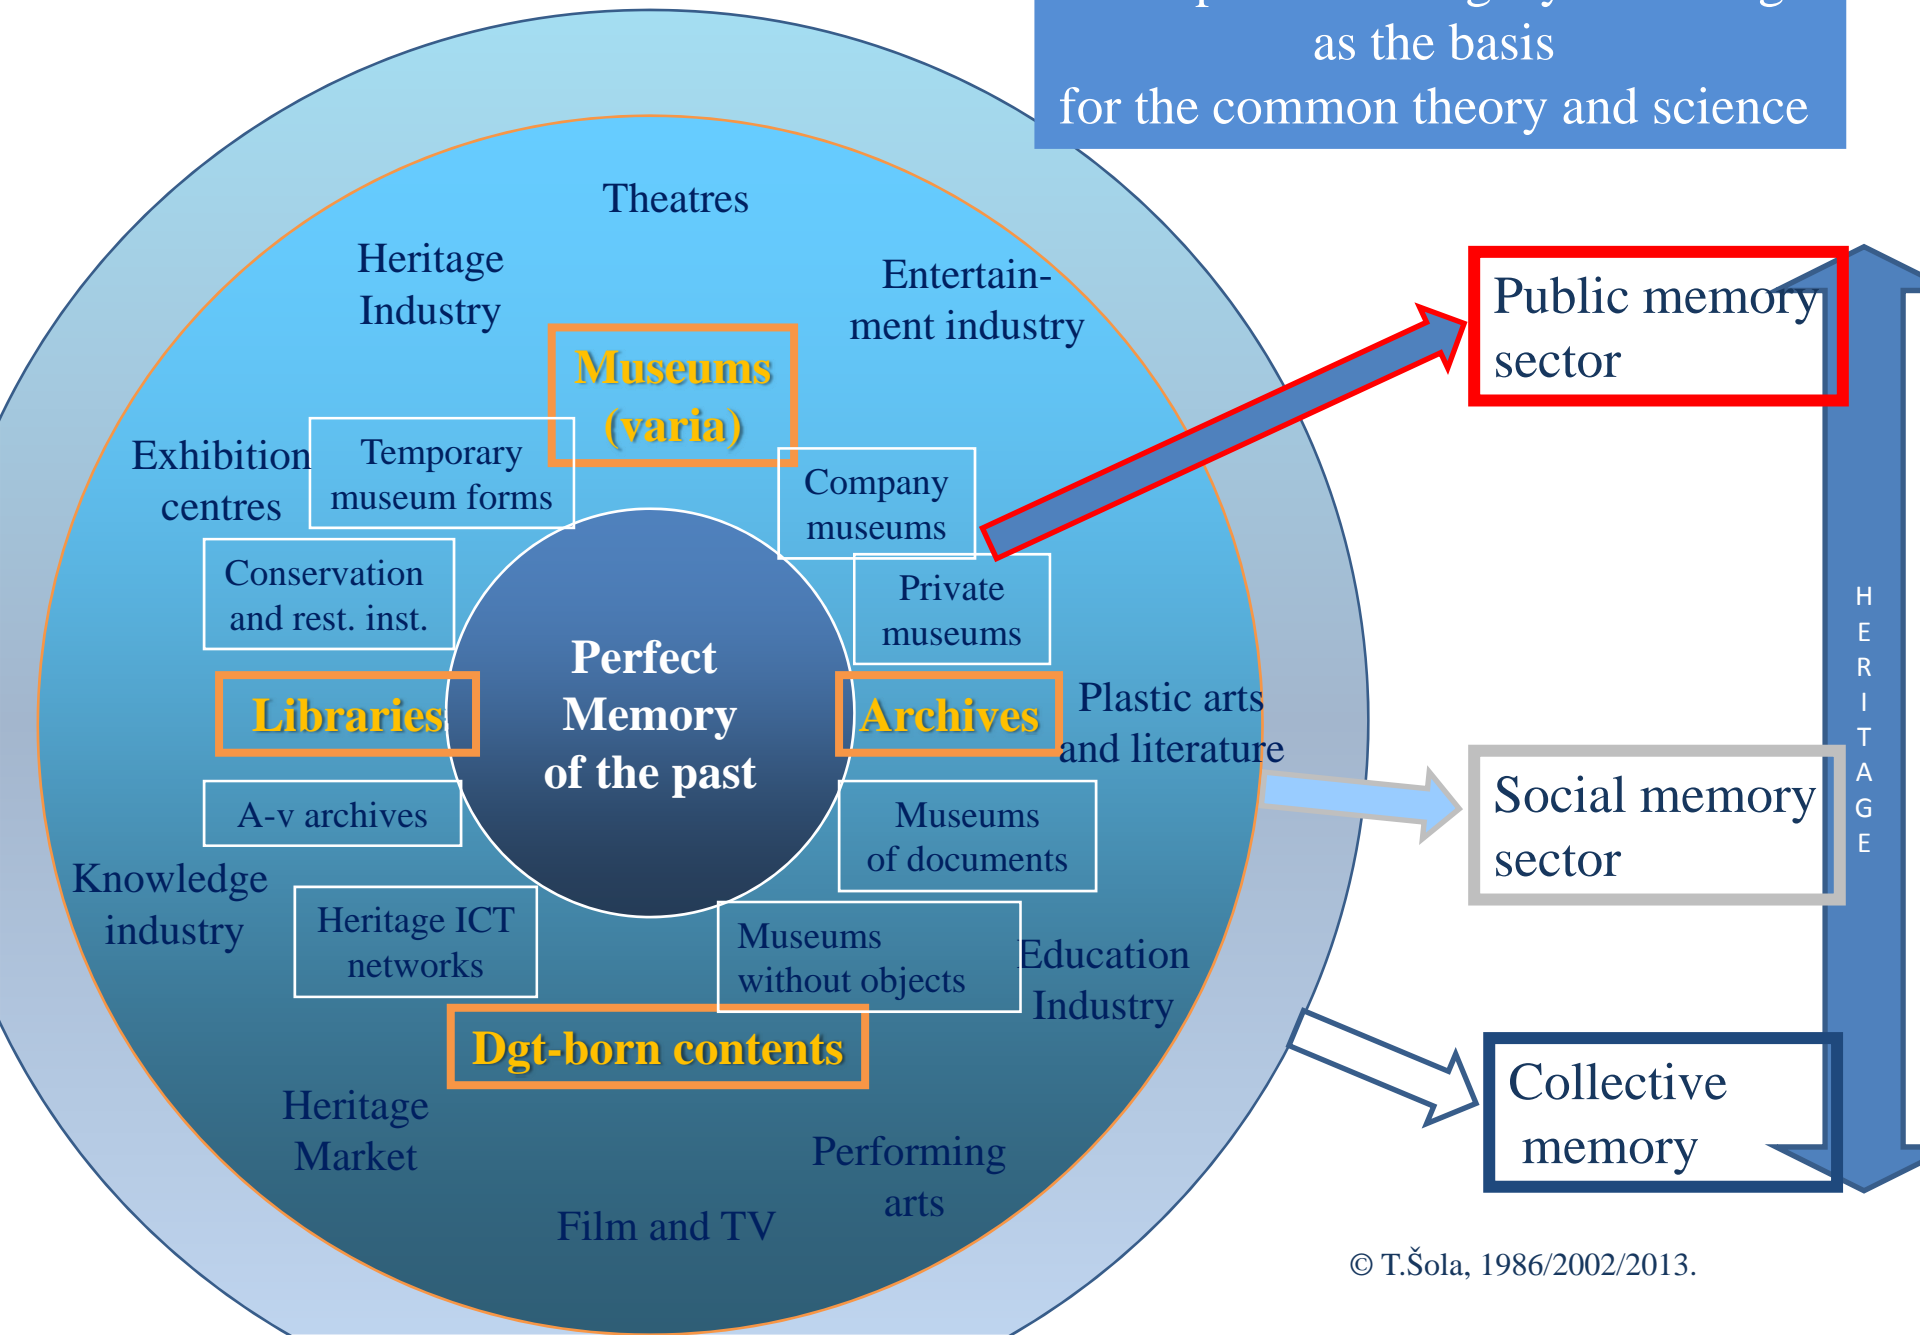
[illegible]
as the basis
for the common theory and science

Theatres

Heritage Industry

Entertainment industry

Museums (varia)

Exhibition centres

Temporary museum forms

Company museums

Conservation and rest. inst.

Private museums

Perfect Memory of the past

Libraries

Archives

Plastic arts and literature

A-v archives

Museums of documents

Knowledge industry

Heritage ICT networks

Museums without objects

Education Industry

Dgt-born contents

Heritage Market

Performing arts

Film and TV

Public memory sector

Social memory sector

Collective memory

HERITAGE

© T.Šola, 1986/2002/2013.